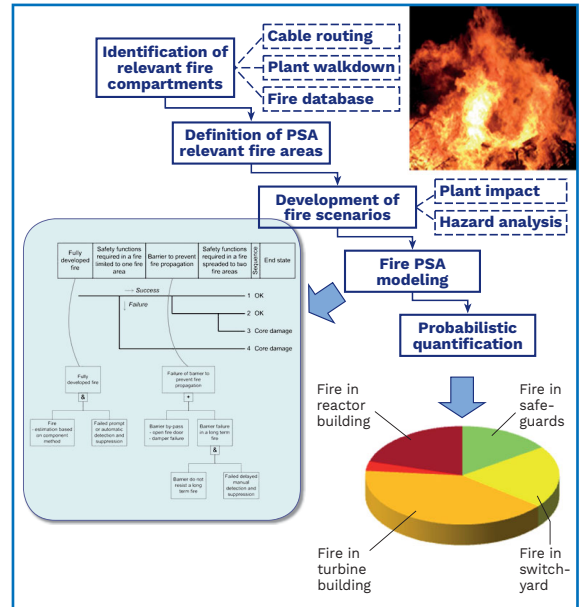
Identification of relevant fire compartments

Cable routing

Plant walkdown

Fire database

Definition of PSA relevant fire areas

Development of fire scenarios

Plant impact

Hazard analysis

| Fully developed fire | Safety functions required in a fire limited to one fire area | Barrier to prevent fire propagation | Safety functions required in a fire spreaded to two fire areas | Sequence | End state |
|---|---|---|---|---|---|

Success

Failure

1 OK

2 OK

3 Core damage

4 Core damage

Fully developed fire

&

Fire - estimation based on component method

Failed prompt or automatic detection and suppression

Failure of barrier to prevent fire propagation

+

Barrier by-pass - open fire door - damper failure

Barrier failure in a long term fire

&

Barrier do not resist a long term fire

Failed delayed manual detection and suppression

Fire PSA modeling

Probabilistic quantification

Fire in reactor building

Fire in safe-guards

Fire in turbine building

Fire in switch-yard